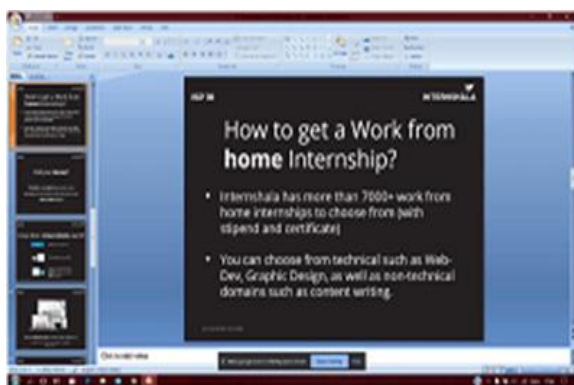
INTERNSHALA

How to get a Work from **home** Internship?

• Internshala has more than 7000+ work from home internships to choose from (with stipend and certificate)

• You can choose from technical such as Web-Dev, Graphic Design, as well as non-technical domains such as content writing.

Click to add notes